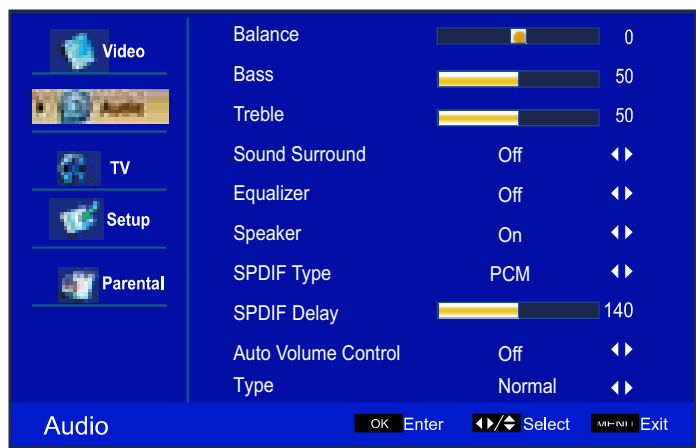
Video

Audio

TV

Setup

Parental

| Balance | | 0 |
|---|---|---|
| Bass | | 50 |
| Treble | | 50 |
| Sound Surround | Off | ◀▶ |
| Equalizer | Off | ◀▶ |
| Speaker | On | ◀▶ |
| SPDIF Type | PCM | ◀▶ |
| SPDIF Delay | | 140 |
| Auto Volume Control | Off | ◀▶ |
| Type | Normal | ◀▶ |

Audio OK Enter ◀▶/⬍ Select MENU Exit